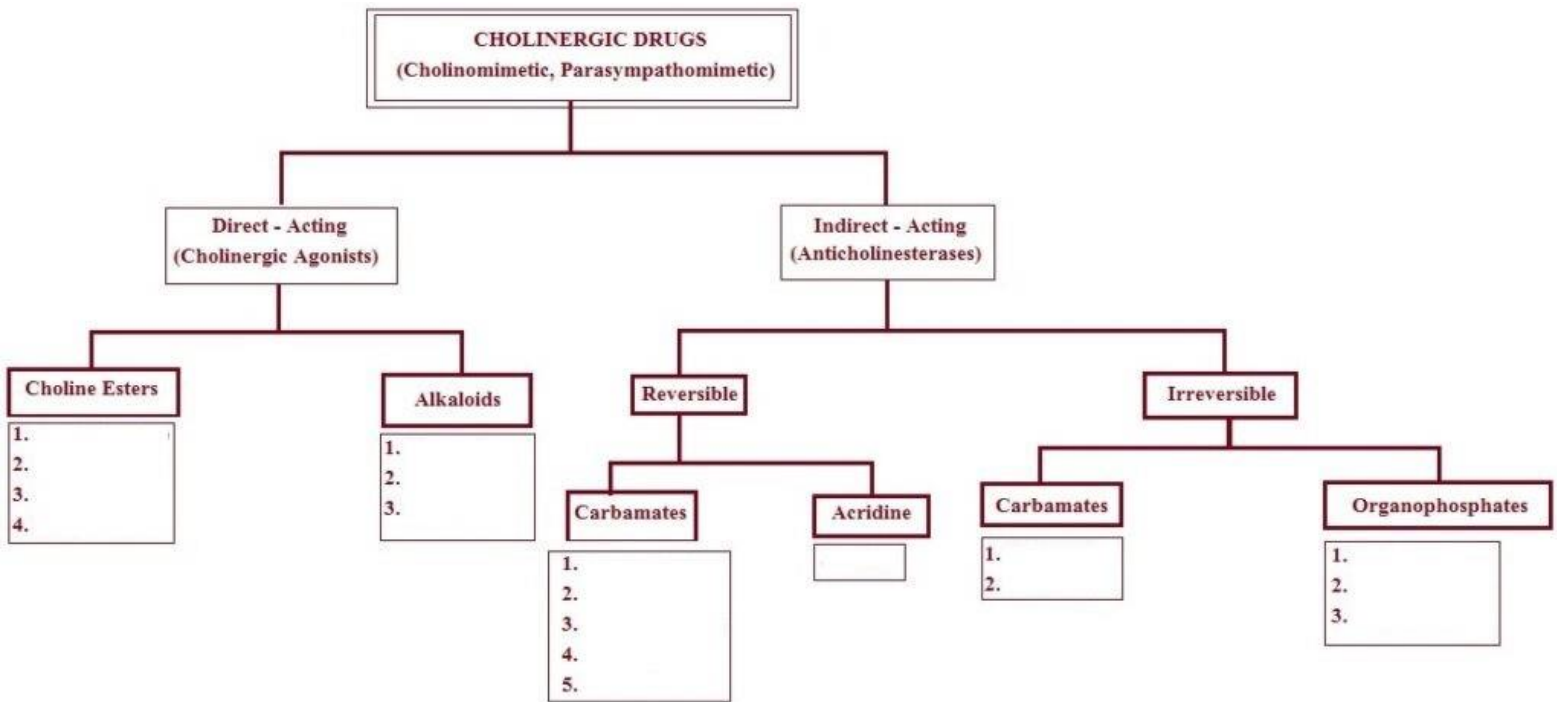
CHOLINERGIC DRUGS
(Cholinomimetic, Parasympathomimetic)

Direct - Acting
(Cholinergic Agonists)

Choline Esters
1.
2.
3.
4.

Alkaloids
1.
2.
3.

Indirect - Acting
(Anticholinesterases)

Reversible

Carbamates
1.
2.
3.
4.
5.

Acridine

Irreversible

Carbamates
1.
2.

Organophosphates
1.
2.
3.